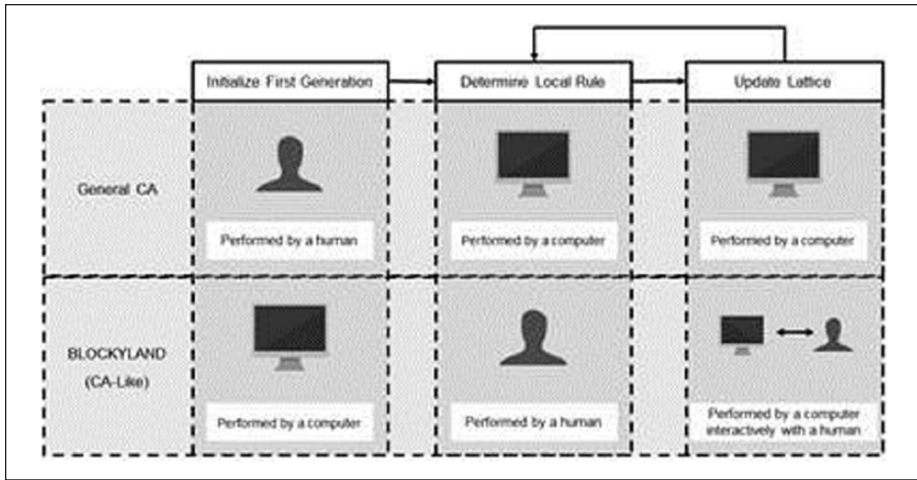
| | Initialize First Generation | Determine Local Rule | Update Lattice |
|---|---|---|---|
| General CA | Performed by a human | Performed by a computer | Performed by a computer |
| BLOCKYLAND (CA-Like) | Performed by a computer | Performed by a human | Performed by a computer interactively with a human |